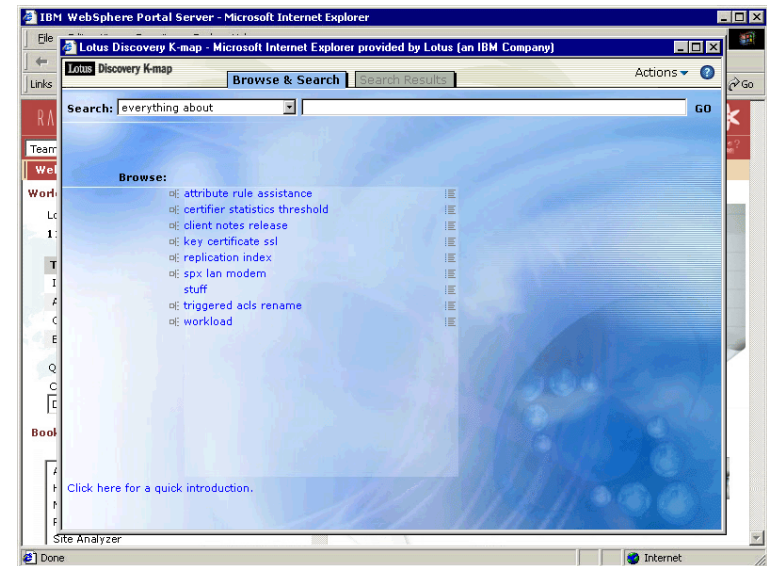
IBM WebSphere Portal Server - Microsoft Internet Explorer

File

Links

Lotus Discovery K-map - Microsoft Internet Explorer provided by Lotus (an IBM Company)

Lotus Discovery K-map

Browse & Search

Search Results

Actions

Search: everything about

GO

Browse:

attribute rule assistance
certifier statistics threshold
client notes release
key certificate ssl
replication index
spx lan modem
stuff
triggered acls rename
workload

Click here for a quick introduction.

Team

Wel

Worl

Lo

1

T

Q

C

Book

Site Analyzer

Done

Internet